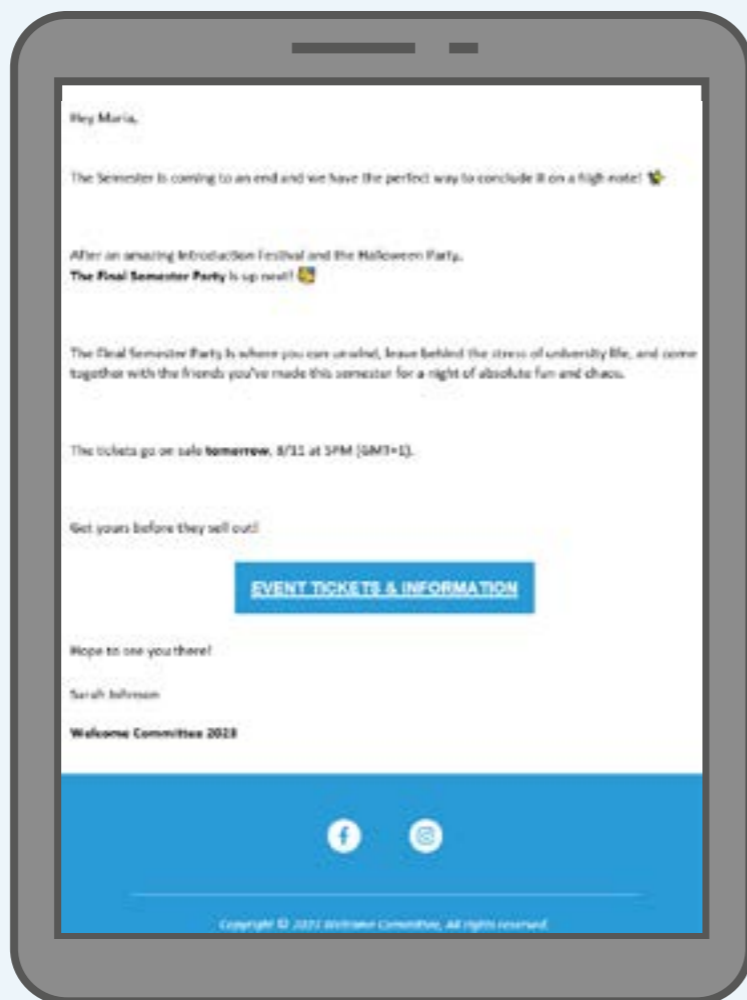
Hey Maria,

The Semester is coming to an end and we have the perfect way to conclude it on a high note!

After an amazing Introduction Festival and the Halloween Party,
**The Final Semester Party** is up next!

The Final Semester Party is where you can unwind, leave behind the stress of university life, and come together with the friends you've made this semester for a night of absolute fun and chaos.

The tickets go on sale **tomorrow**, 8/11 at 5PM (GMT+1).

Get yours before they sell out!

EVENT TICKETS & INFORMATION

Hope to see you there!

Sarah Johnson

**Welcome Committee 2023**

Copyright © 2023 Welcome Committee, All rights reserved.